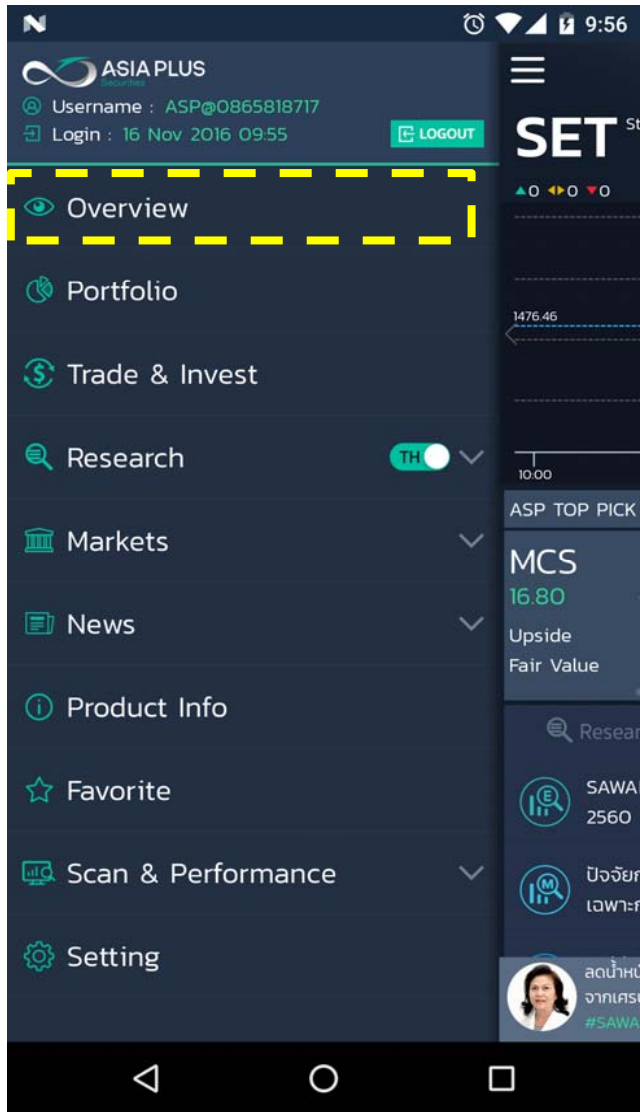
N 9:56

ASIA PLUS Securities
Username : ASP@0865818717
Login : 16 Nov 2016 09:55
LOGOUT

Overview
Portfolio
Trade & Invest
Research TH
Markets
News
Product Info
Favorite
Scan & Performance
Setting

SET St
▲0 ◆0 ▼0
1476.46
10:00
ASP TOP PICK
MCS
16.80
Upside
Fair Value
Resear
SAWA
2560
ปัจจัย
เฉพาะ
ลดน้ำหนั
จากเศร
#SAWA